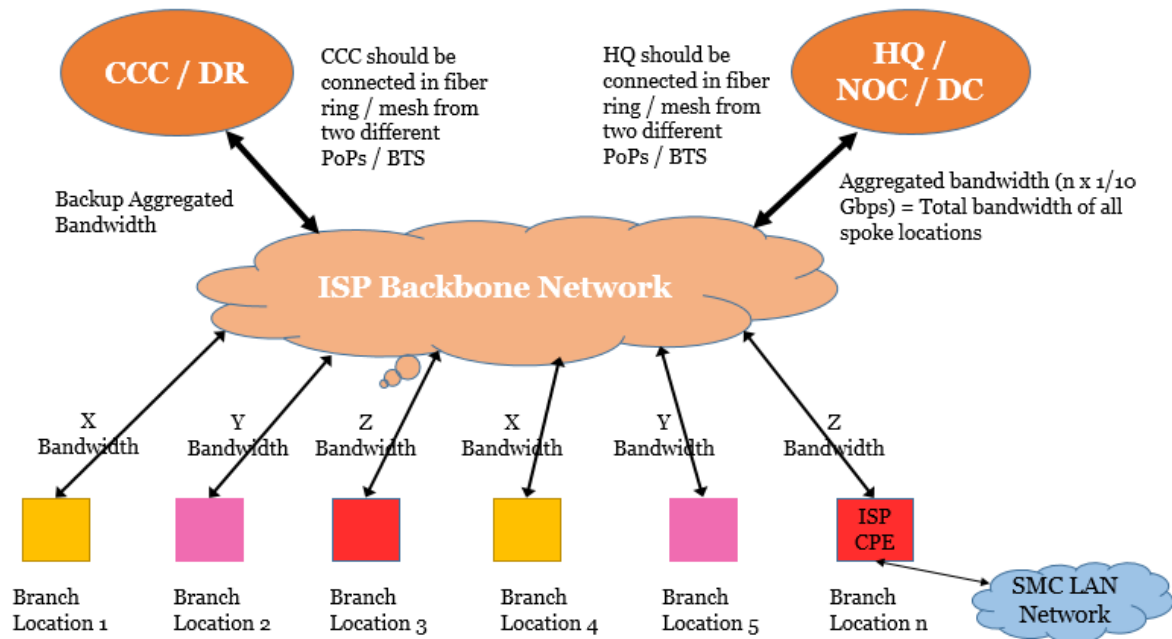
CCC / DR

CCC should be connected in fiber ring / mesh from two different PoPs / BTS

HQ should be connected in fiber ring / mesh from two different PoPs / BTS

HQ / NOC / DC

Backup Aggregated Bandwidth

Aggregated bandwidth (n x 1/10 Gbps) = Total bandwidth of all spoke locations

ISP Backbone Network

X Bandwidth

Y Bandwidth

Z Bandwidth

X Bandwidth

Y Bandwidth

Z Bandwidth

ISP CPE

Branch Location 1

Branch Location 2

Branch Location 3

Branch Location 4

Branch Location 5

Branch Location n

SMC LAN Network